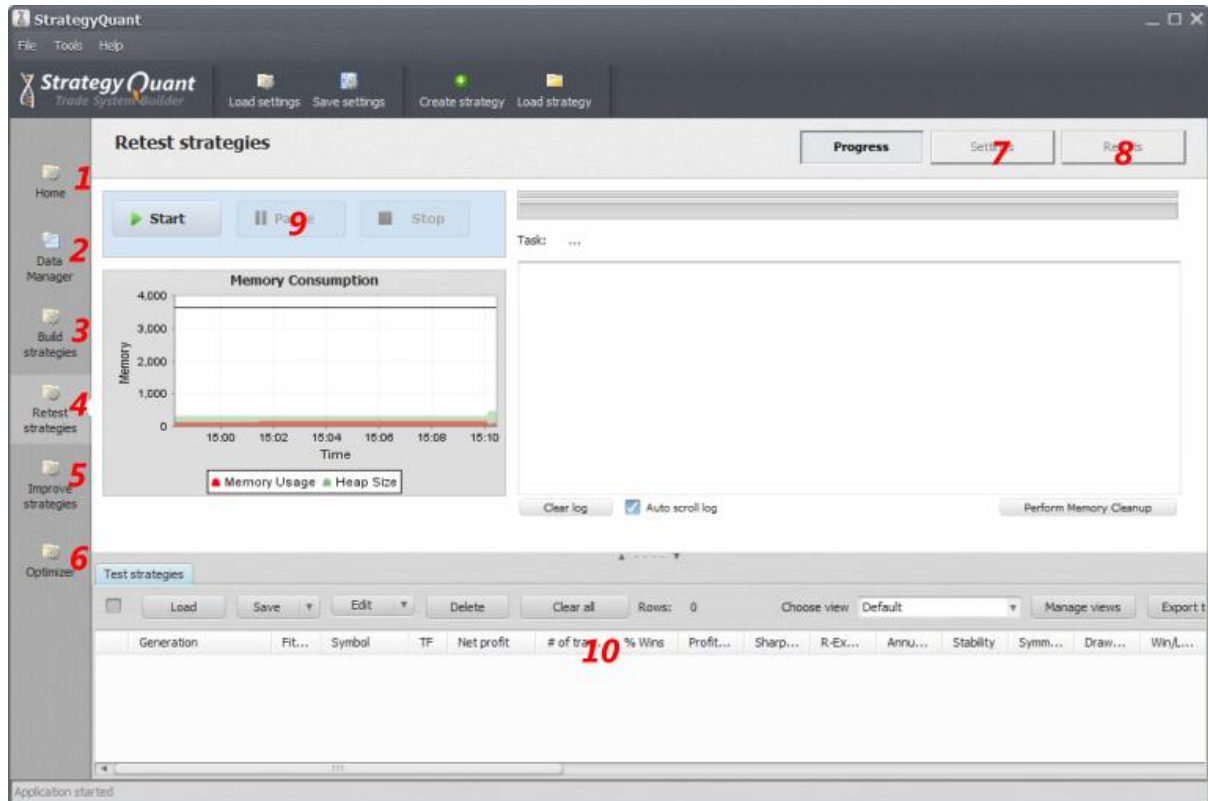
StrategyQuant

File Tools Help

StrategyQuant Trade System Builder

Load settings Save settings Create strategy Load strategy

Retest strategies

Progress Settings 7 Results 8

Home 1

Data Manager 2

Build strategies 3

Retest strategies 4

Improve strategies 5

Optimizer 6

Start Pause 9 Stop

Task: ...

Memory Consumption

| Memory |
|---|
| 4,000 |
| 3,000 |
| 2,000 |
| 1,000 |
| 0 |

15:00 15:02 15:04 15:06 15:08 15:10

Time

Memory Usage Heap Size

Clear log Auto scroll log Perform Memory Cleanup

Test strategies

Load Save Edit Delete Clear all Rows: 0 Choose view Default Manage views Export t

| | Generation | Fit... | Symbol | TF | Net profit | # of tra... 10 | % Wins | Profit... | Sharp... | R-Ex... | Annu... | Stability | Symm... | Draw... | Win/L... |
|---|---|---|---|---|---|---|---|---|---|---|---|---|---|---|---|

Application started